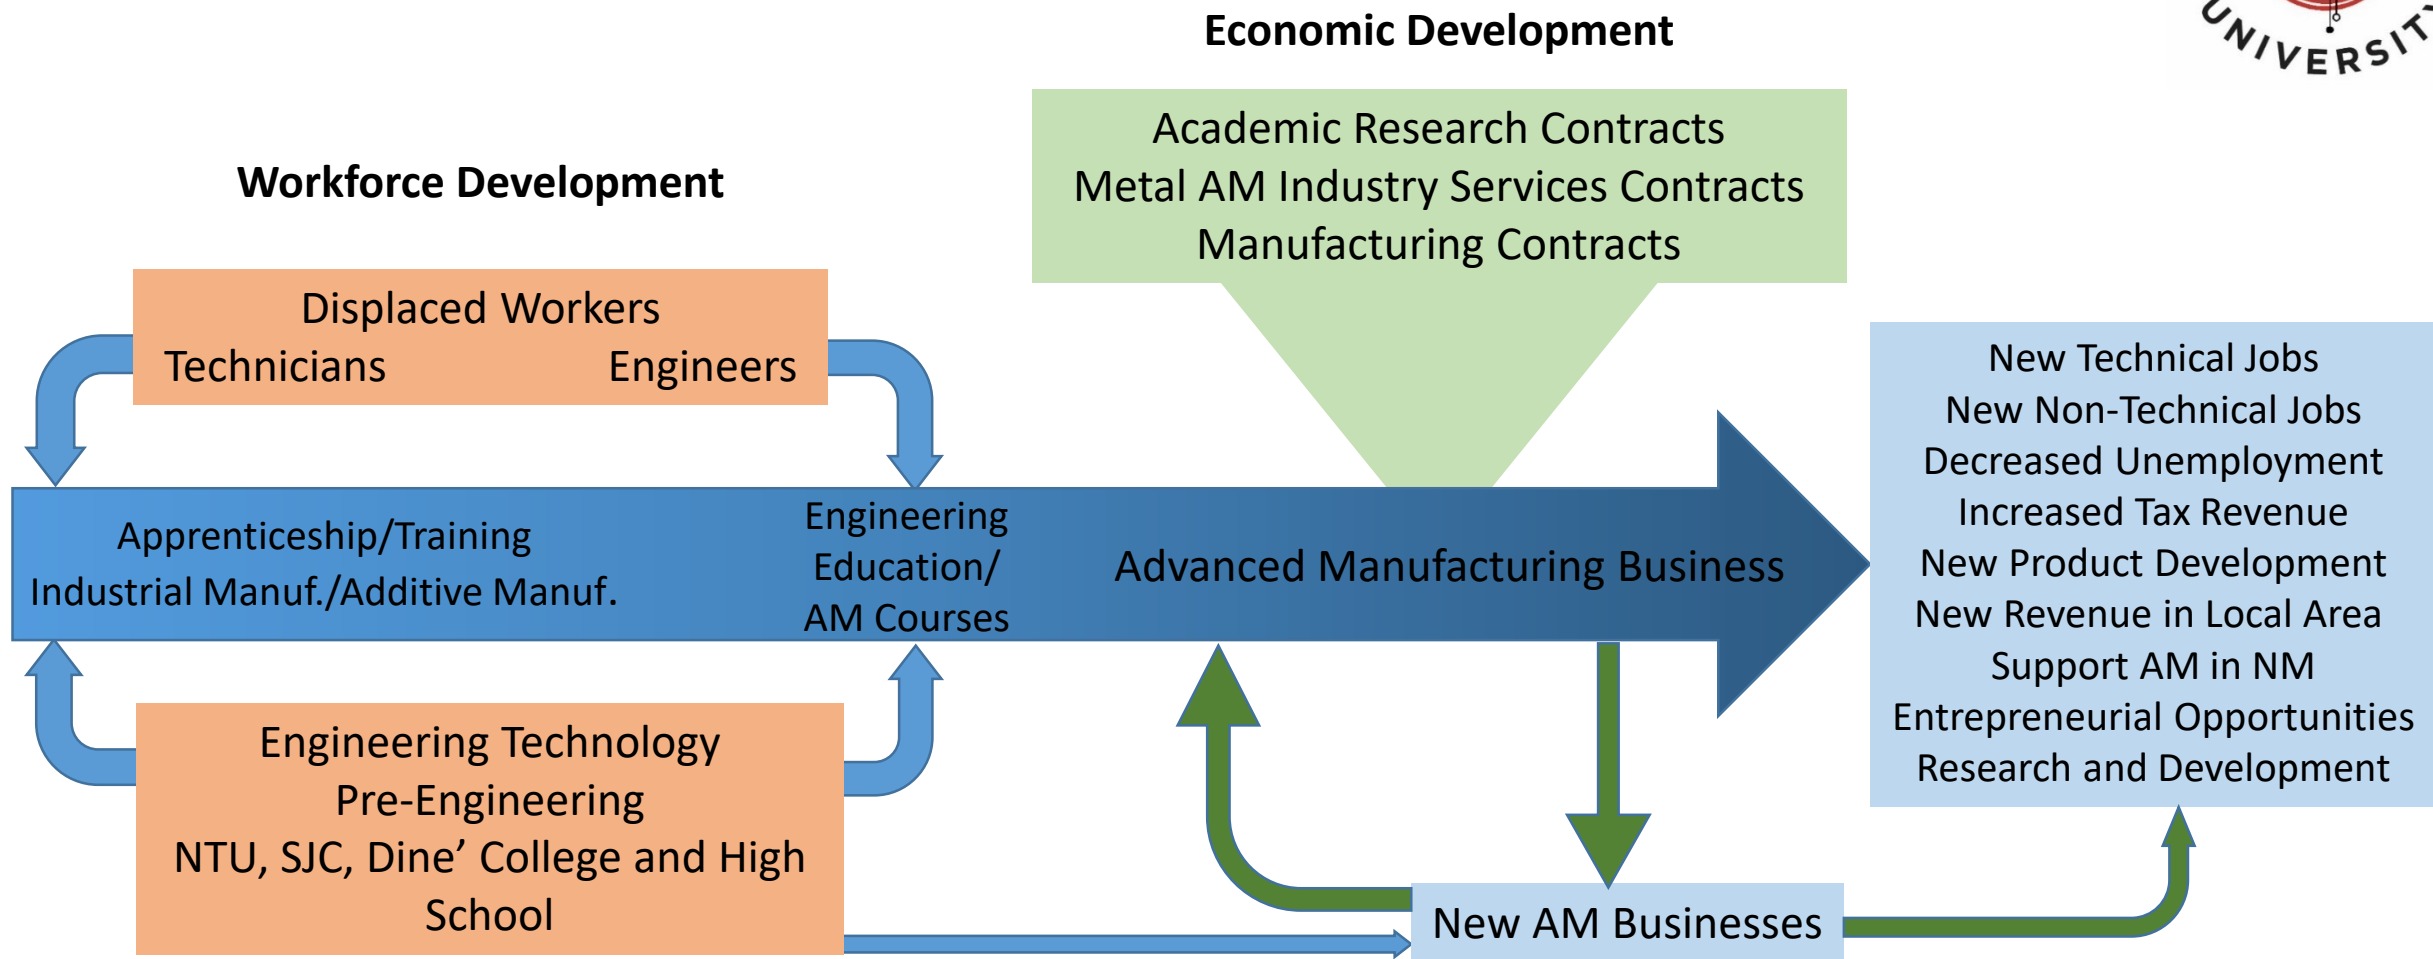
Economic Development

UNIVERSIT

Workforce Development

Academic Research Contracts
Metal AM Industry Services Contracts
Manufacturing Contracts

Displaced Workers
Technicians Engineers

New Technical Jobs
New Non-Technical Jobs
Decreased Unemployment
Increased Tax Revenue
New Product Development
New Revenue in Local Area
Support AM in NM
Entrepreneurial Opportunities
Research and Development

Apprenticeship/Training
Industrial Manuf./Additive Manuf.

Engineering Education/ AM Courses

Advanced Manufacturing Business

Engineering Technology
Pre-Engineering
NTU, SJC, Dine' College and High School

New AM Businesses